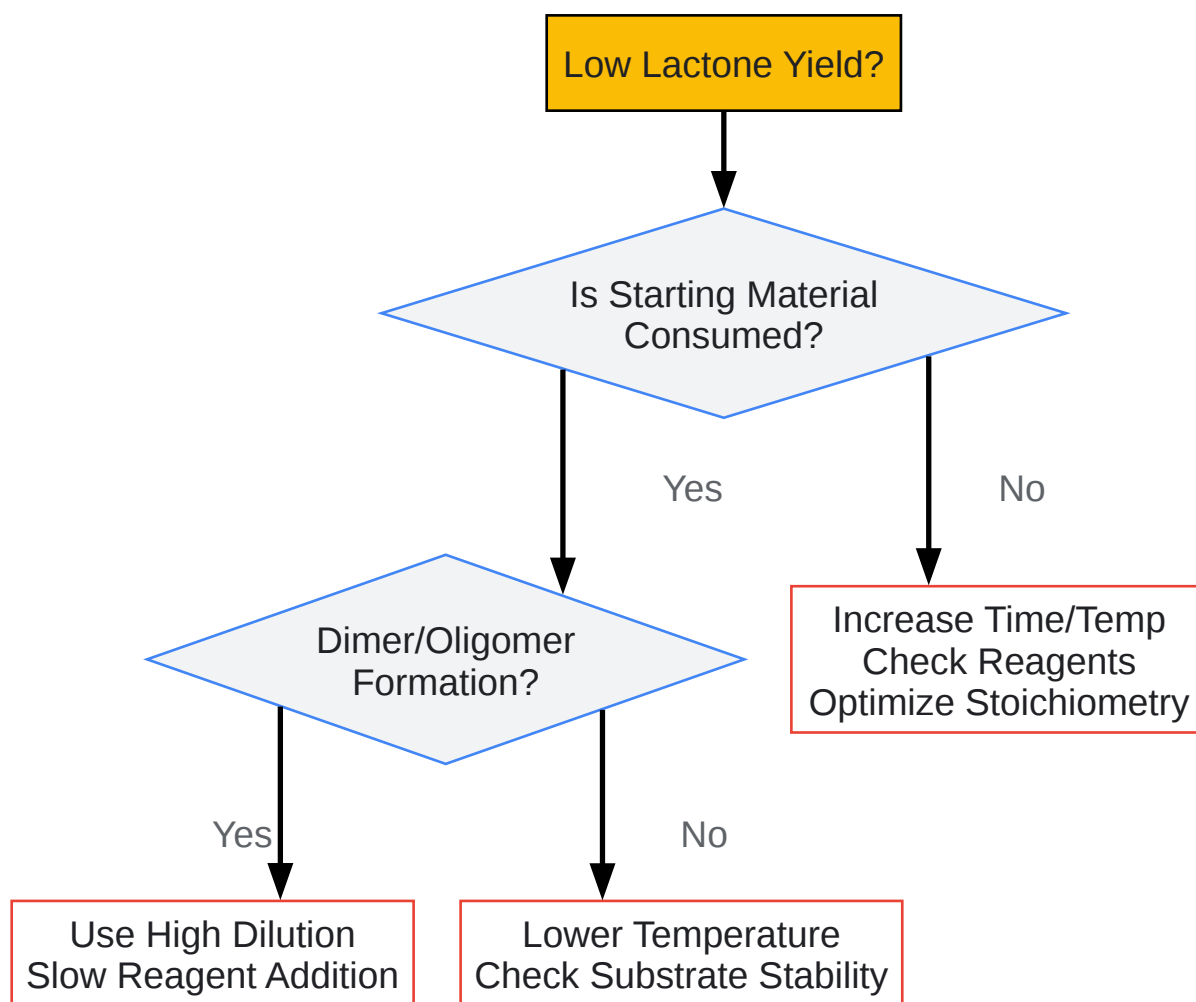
Low Lactone Yield?

Is Starting Material Consumed?

Yes

No

Dimer/Oligomer Formation?

Increase Time/Temp
Check Reagents
Optimize Stoichiometry

Yes

No

Use High Dilution
Slow Reagent Addition

Lower Temperature
Check Substrate Stability